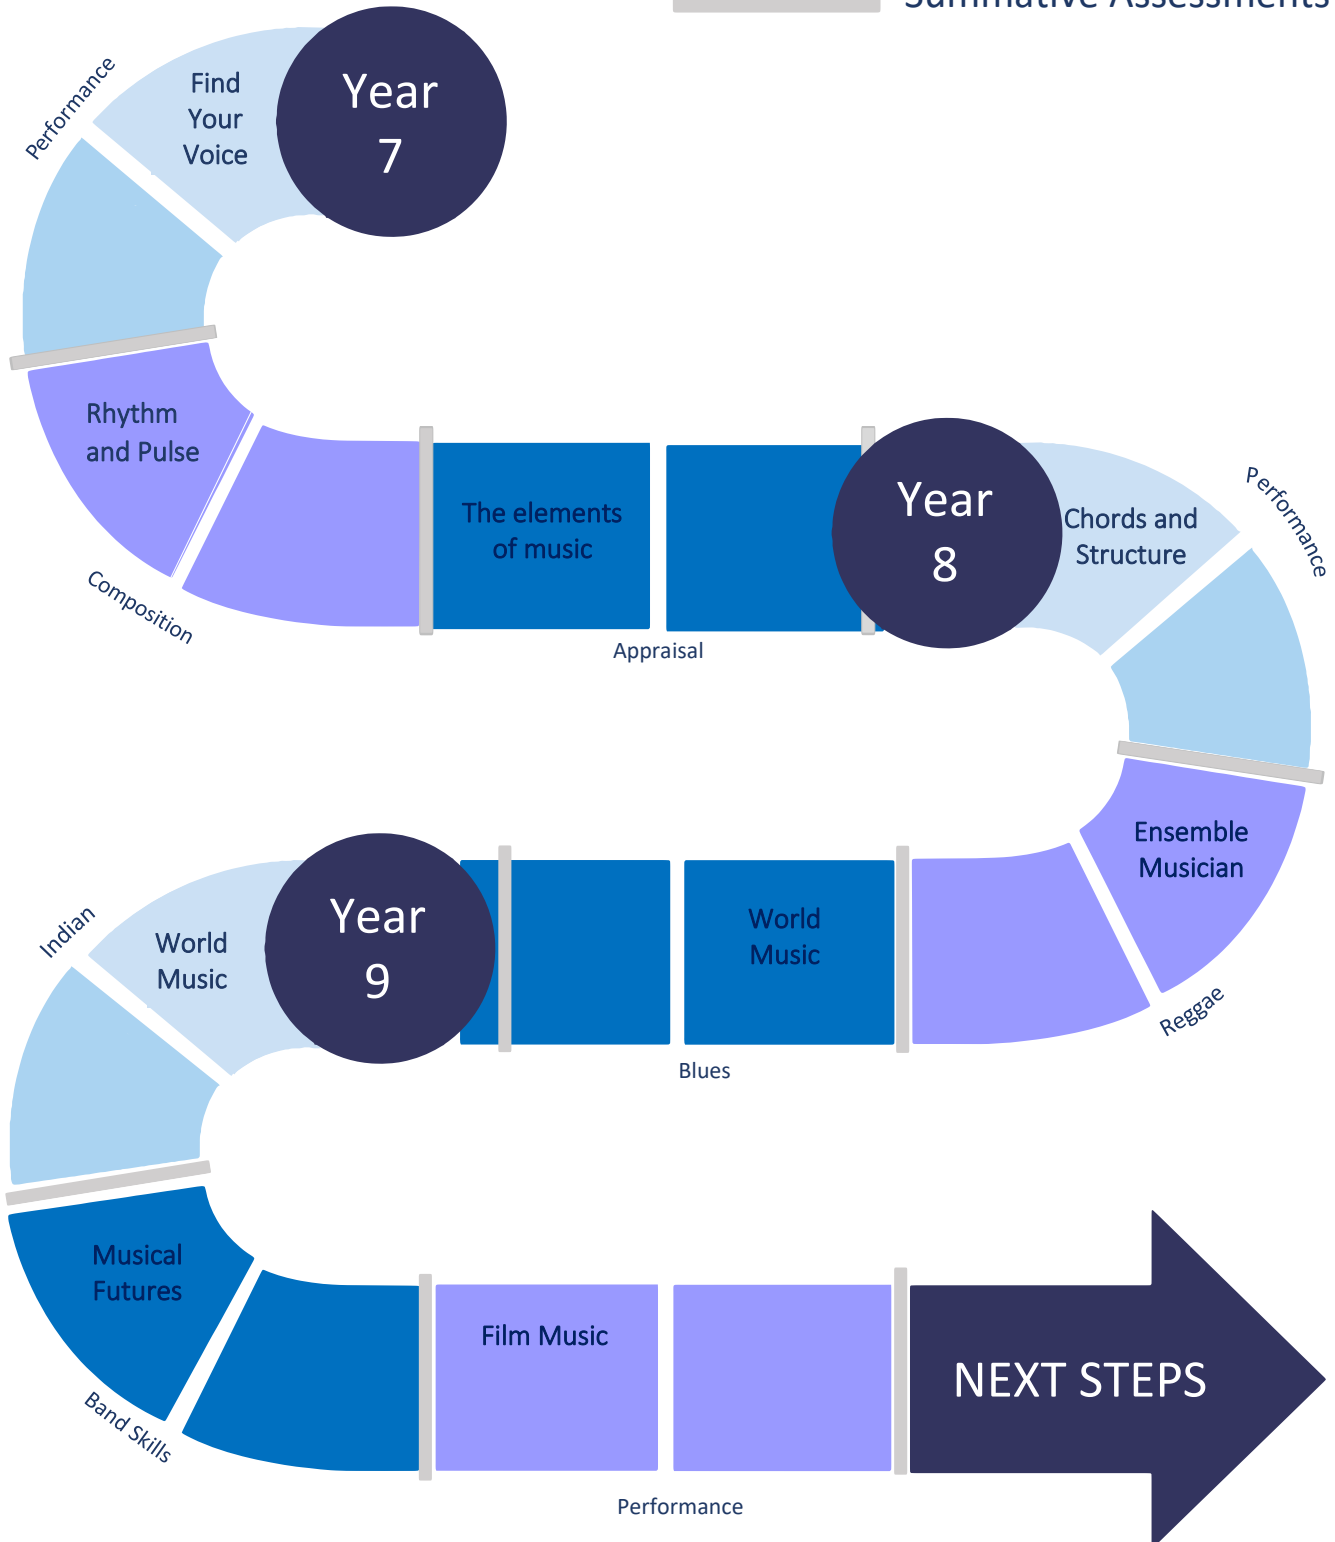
Summative Assessments

Year 7

Find Your Voice

Performance

Rhythm and Pulse

Composition

The elements of music

Appraisal

Year 8

Chords and Structure

Performance

Ensemble Musician

Reggae

World Music

Blues

Year 9

World Music

Indian

Musical Futures

Band Skills

Film Music

Performance

NEXT STEPS